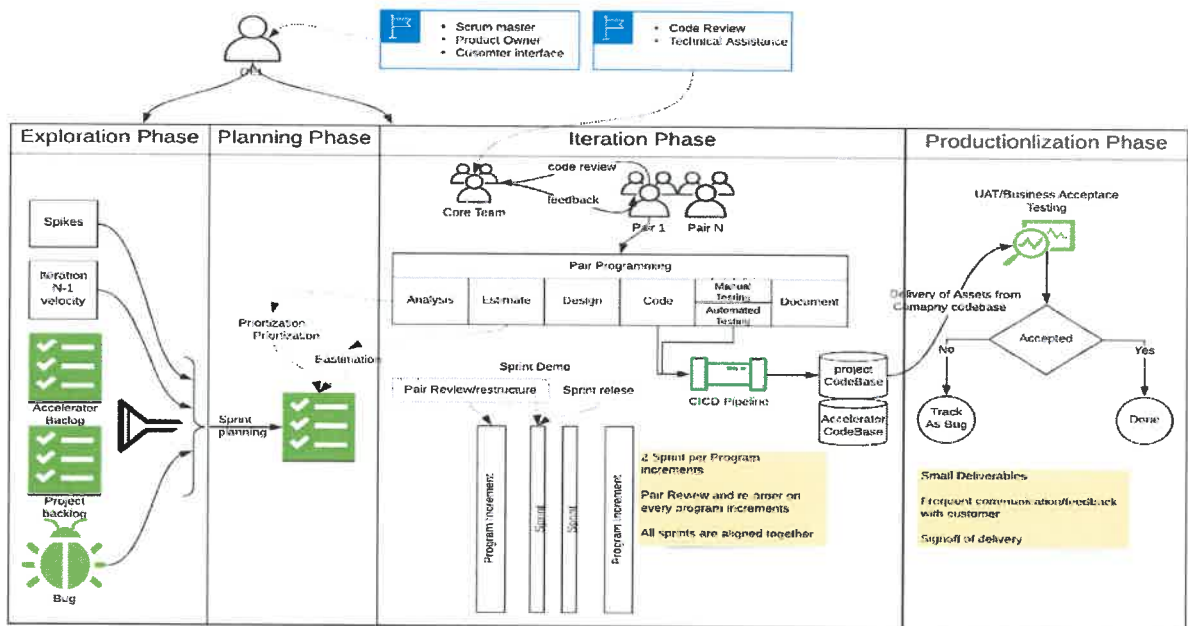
DEL

• Scrum master
• Product Owner
• Cusomter interface

• Code Review
• Technical Assistance

Exploration Phase

Planning Phase

Iteration Phase

Productionlization Phase

Spikes

Iteration N-1 velocity

Accelerator Backlog

Project backlog

Bug

Prioritization Priorization

Eastimation

Sprint planning

code review

feedback

Core Team

Pair 1

Pair N

Pair Programming

| Analysis | Estimate | Design | Code | Manual Testing / Automated Testing | Document |
|---|---|---|---|---|---|

Sprint Demo

Pair Review/restructure

Sprint relese

Program increment

Sprint

Sprint

Program increment

CICD Pipeline

project CodeBase

Accelerator CodeBase

2 Sprint per Program increments

Pair Review and re-order on every program increments

All sprints are aligned together

UAT/Business Acceptace Testing

Delivery of Assets from Cumapny codebase

Accepted

No

Yes

Track As Bug

Done

Small Deliverables

Frequent communication/feedback with customer

Signoff of delivery